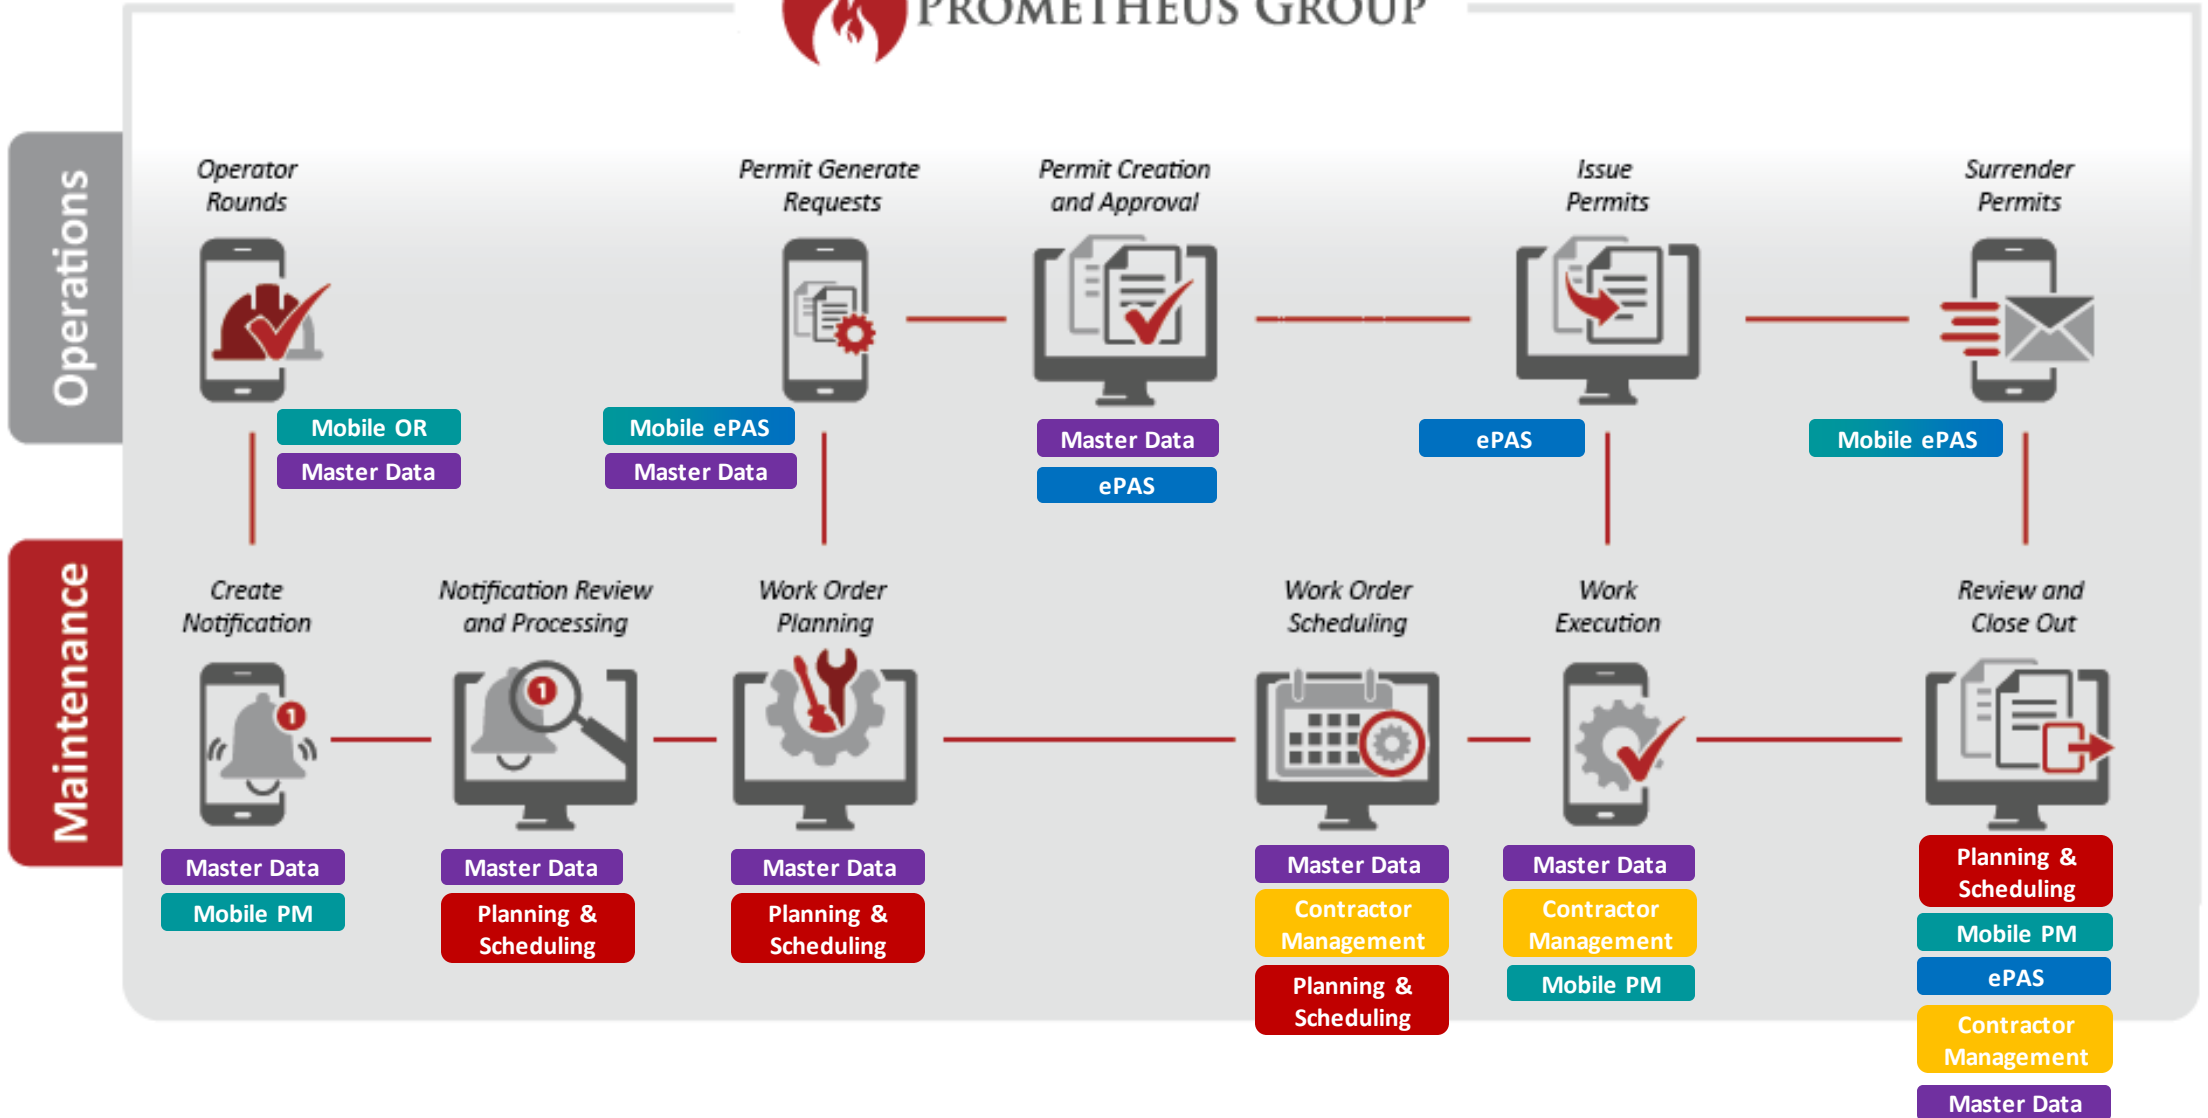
PROMETHEUS GROUP

Operations

Maintenance

Operator Rounds

Mobile OR

Master Data

Permit Generate Requests

Mobile ePAS

Master Data

Permit Creation and Approval

Master Data

ePAS

Issue Permits

ePAS

Surrender Permits

Mobile ePAS

Create Notification

Master Data

Mobile PM

Notification Review and Processing

Master Data

Planning & Scheduling

Work Order Planning

Master Data

Planning & Scheduling

Work Order Scheduling

Master Data

Contractor Management

Planning & Scheduling

Work Execution

Master Data

Contractor Management

Mobile PM

Review and Close Out

Planning & Scheduling

Mobile PM

ePAS

Contractor Management

Master Data